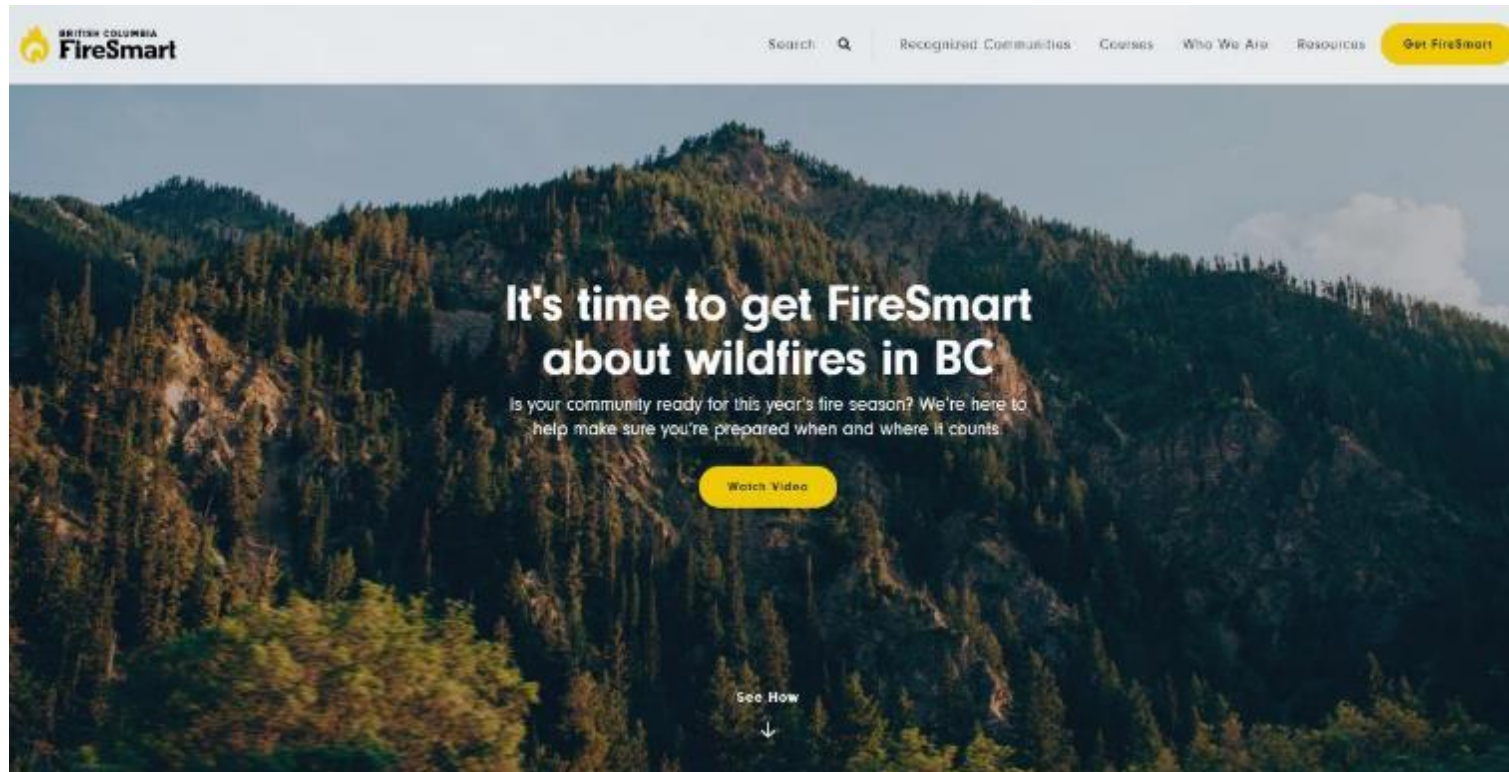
BRITISH COLUMBIA
FireSmart

Search

Recognized Communities

Courses

Who We Are

Resources

Get FireSmart

It's time to get FireSmart about wildfires in BC

Is your community ready for this year's fire season? We're here to help make sure you're prepared when and where it counts.

Watch Video

See How